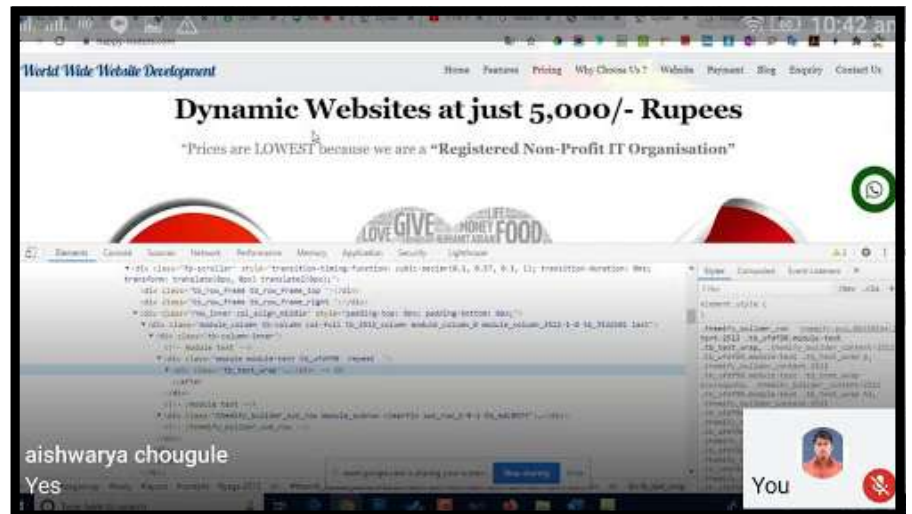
10:42 am

World Wide Website Development

Home Features Pricing Why Choose Us? Website Payment Blog Enquiry Contact Us

Dynamic Websites at just 5,000/- Rupees

"Prices are LOWEST because we are a "Registered Non-Profit IT Organisation"

LOVE GIVE MONEY FOOD

Elements Console Sources Network Performance Memory Application Security Lighthouse

Styles Computed Event Listeners

element.style {
}

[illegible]

aishwarya chougule
Yes

You